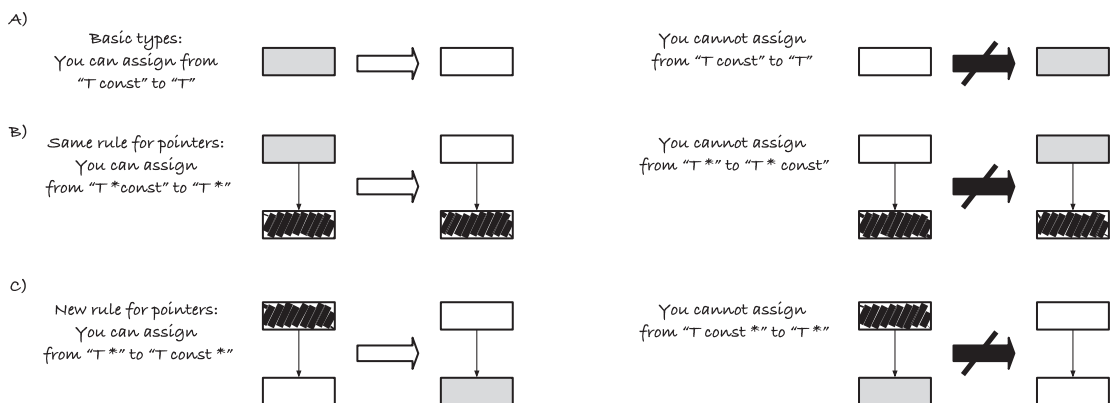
A)

Basic types:
You can assign from
"T const" to "T"

You cannot assign
from "T const" to "T"

B)

Same rule for pointers:
You can assign
from "T *const" to "T *"

You cannot assign
from "T *" to "T * const"

C)

New rule for pointers:
You can assign
from "T *" to "T const *"

You cannot assign
from "T const *" to "T *"